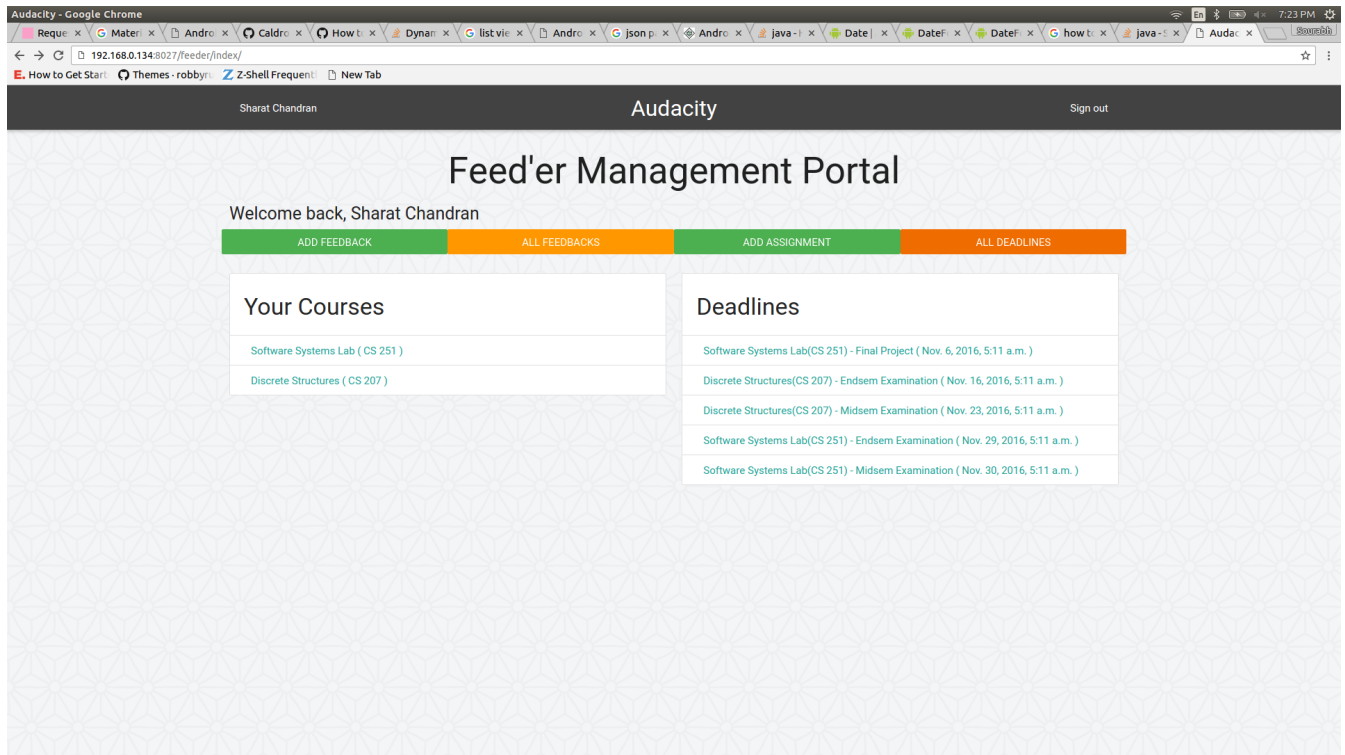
Audacity - Google Chrome

En 7:23 PM

Reque × Materi × Andro × Caldro × How t × Dynam × list vie × Andro × json p × Andro × java - × Date | × DateF × DateF × how t × java - × Audac ×

Sourabh

192.168.0.134:8027/feeder/index/

How to Get Start Themes - robbyr Z-Shell Frequent New Tab

Sharat Chandran

Audacity

Sign out

Feed'er Management Portal

Welcome back, Sharat Chandran

ADD FEEDBACK

ALL FEEDBACKS

ADD ASSIGNMENT

ALL DEADLINES

Your Courses

Software Systems Lab ( CS 251 )

Discrete Structures ( CS 207 )

Deadlines

Software Systems Lab(CS 251) - Final Project ( Nov. 6, 2016, 5:11 a.m. )

Discrete Structures(CS 207) - Endsem Examination ( Nov. 16, 2016, 5:11 a.m. )

Discrete Structures(CS 207) - Midsem Examination ( Nov. 23, 2016, 5:11 a.m. )

Software Systems Lab(CS 251) - Endsem Examination ( Nov. 29, 2016, 5:11 a.m. )

Software Systems Lab(CS 251) - Midsem Examination ( Nov. 30, 2016, 5:11 a.m. )